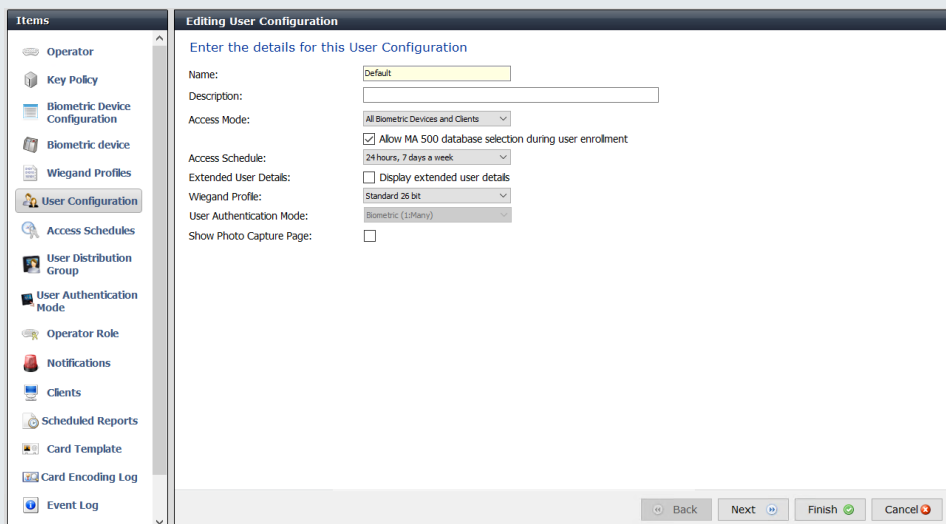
Items

Operator
Key Policy
Biometric Device Configuration
Biometric device
Wiegand Profiles
User Configuration
Access Schedules
User Distribution Group
User Authentication Mode
Operator Role
Notifications
Clients
Scheduled Reports
Card Template
Card Encoding Log
Event Log

Editing User Configuration

Enter the details for this User Configuration

Name: Default
Description:
Access Mode: All Biometric Devices and Clients
Allow MA 500 database selection during user enrollment
Access Schedule: 24 hours, 7 days a week
Extended User Details: Display extended user details
Wiegand Profile: Standard 26 bit
User Authentication Mode: Biometric (1:Many)
Show Photo Capture Page:

Back
Next
Finish
Cancel